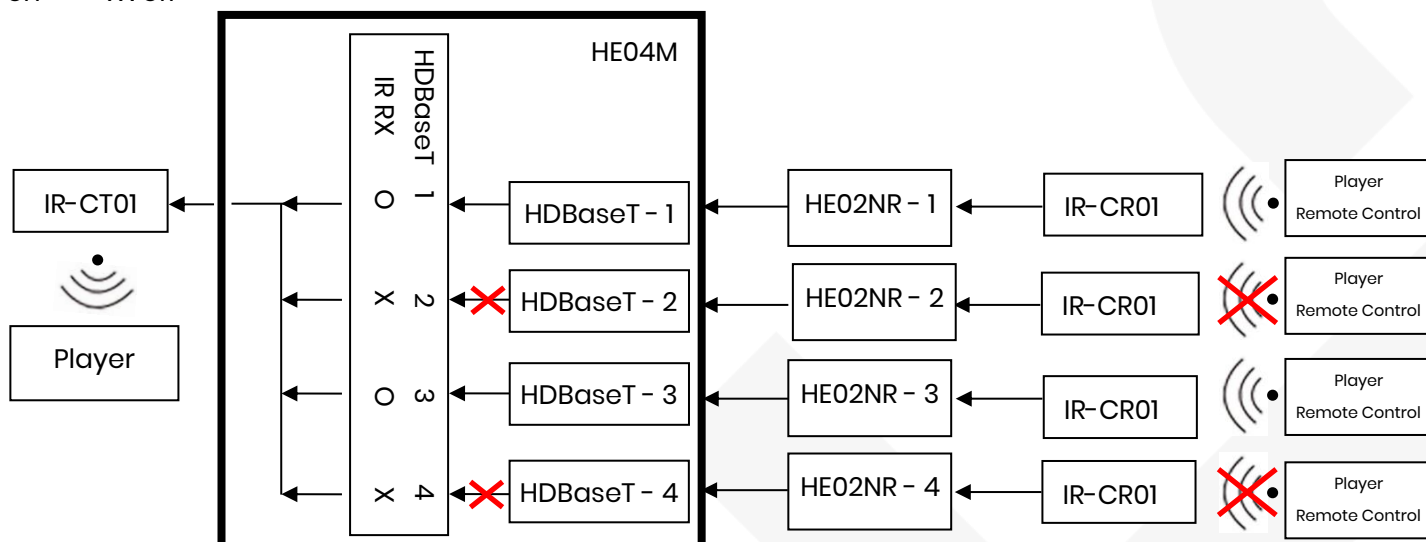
HE04M

HDBaseT IR RX

1 O
2 X
3 O
4 X

IR-CT01

Player

HDBaseT - 1
HDBaseT - 2
HDBaseT - 3
HDBaseT - 4

HE02NR - 1
HE02NR - 2
HE02NR - 3
HE02NR - 4

IR-CR01
IR-CR01
IR-CR01
IR-CR01

Player Remote Control
Player Remote Control
Player Remote Control
Player Remote Control